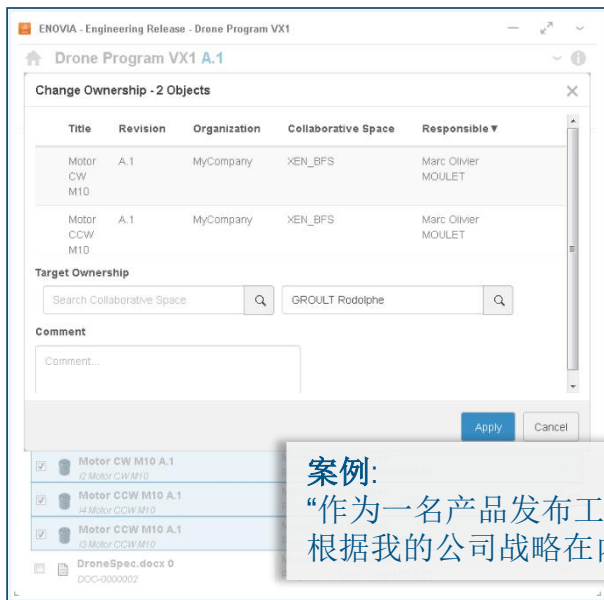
ENOVIA - Engineering Release - Drone Program VX1

Drone Program VX1 A.1

Change Ownership - 2 Objects

| Title | Revision | Organization | Collaborative Space | Responsible ▾ |
|---|---|---|---|---|
| Motor CW M10 | A.1 | MyCompany | XEN_BFS | Marc Olivier MOULET |
| Motor CCW M10 | A.1 | MyCompany | XEN_BFS | Marc Olivier MOULET |

Target Ownership

Search Collaborative Space

GROULT Rodolphe

Comment

Comment...

Apply

Cancel

Motor CW M10 A.1
I2 Motor CW M10

Motor CCW M10 A.1
I4 Motor CCW M10

Motor CCW M10 A.1
I3 Motor CCW M10

DroneSpec.docx 0
DOC-0000002

案例:
"作为一名产品发布工
根据我的公司战略在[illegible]